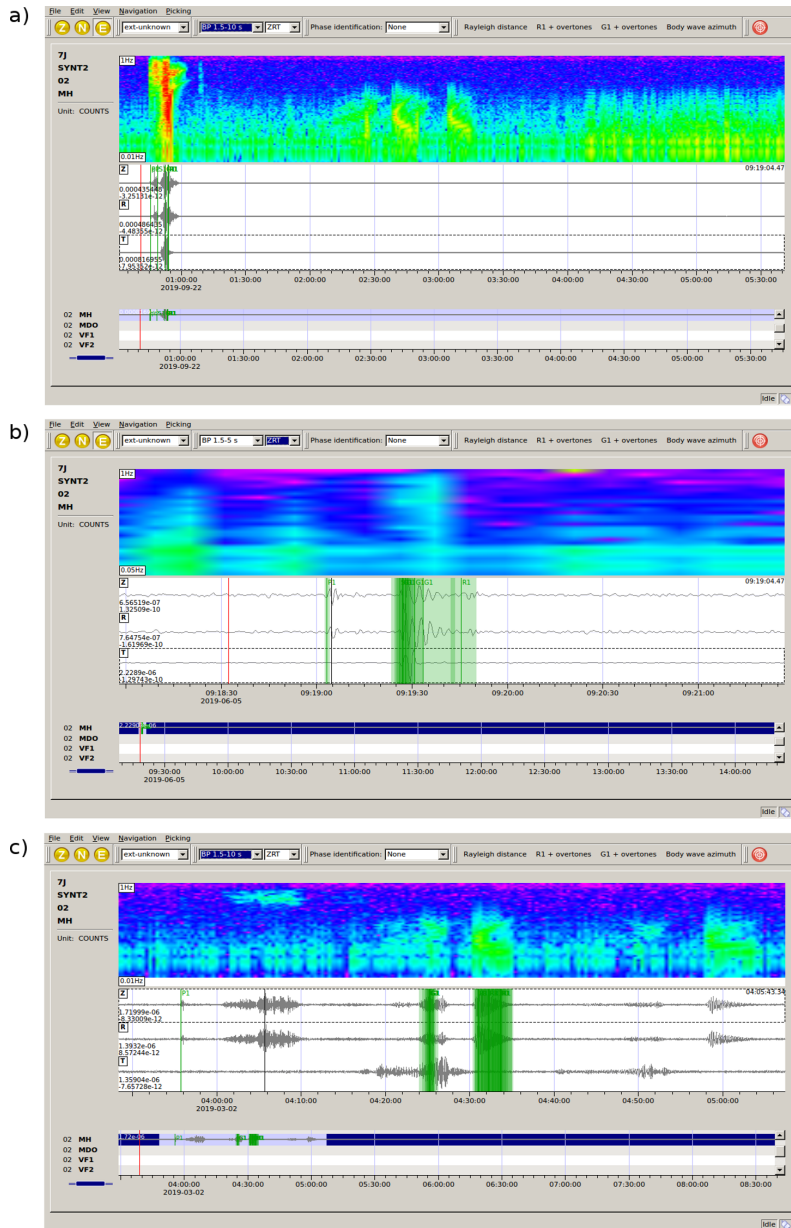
a)

File Edit View Navigation Picking
Z N E ext-unknown BP 1.5-10 s ZRT Phase identification: None Rayleigh distance R1 + overtones G1 + overtones Body wave azimuth

7J
SYNT2
02
MH
Unit: COUNTS

1Hz
0.01Hz
Z
0.000435448
-3.25131e-12
R
0.000486635
-4.48355e-12
T
0.000816955
-7.95382e-12
09:19:04.47
01:00:00
2019-09-22
01:30:00 02:00:00 02:30:00 03:00:00 03:30:00 04:00:00 04:30:00 05:00:00 05:30:00

02 MH
02 MDO
02 VF1
02 VF2
01:00:00
2019-09-22
01:30:00 02:00:00 02:30:00 03:00:00 03:30:00 04:00:00 04:30:00 05:00:00 05:30:00
Idle

b)

File Edit View Navigation Picking
Z N E ext-unknown BP 1.5-5 s ZRT Phase identification: None Rayleigh distance R1 + overtones G1 + overtones Body wave azimuth

7J
SYNT2
02
MH
Unit: COUNTS

1Hz
0.05Hz
Z
P1
G1G1
R1
09:19:04.47
6.56519e-07
1.32509e-10
R
7.64754e-07
-1.61969e-10
T
2.2289e-06
-1.29743e-10
09:18:30
2019-06-05
09:19:00 09:19:30 09:20:00 09:20:30 09:21:00

02 MH
02 MDO
02 VF1
02 VF2
09:30:00
2019-06-05
10:00:00 10:30:00 11:00:00 11:30:00 12:00:00 12:30:00 13:00:00 13:30:00 14:00:00
Idle

c)

File Edit View Navigation Picking
Z N E ext-unknown BP 1.5-10 s ZRT Phase identification: None Rayleigh distance R1 + overtones G1 + overtones Body wave azimuth

7J
SYNT2
02
MH
Unit: COUNTS

1Hz
0.01Hz
Z
P1
04:05:43.34
1.71999e-06
-8.33009e-12
R
1.3932e-06
8.57244e-12
T
1.35904e-06
-7.65728e-12
04:00:00
2019-03-02
04:10:00 04:20:00 04:30:00 04:40:00 04:50:00 05:00:00

02 MH
02 MDO
02 VF1
02 VF2
04:00:00
2019-03-02
04:30:00 05:00:00 05:30:00 06:00:00 06:30:00 07:00:00 07:30:00 08:00:00 08:30:00
Idle